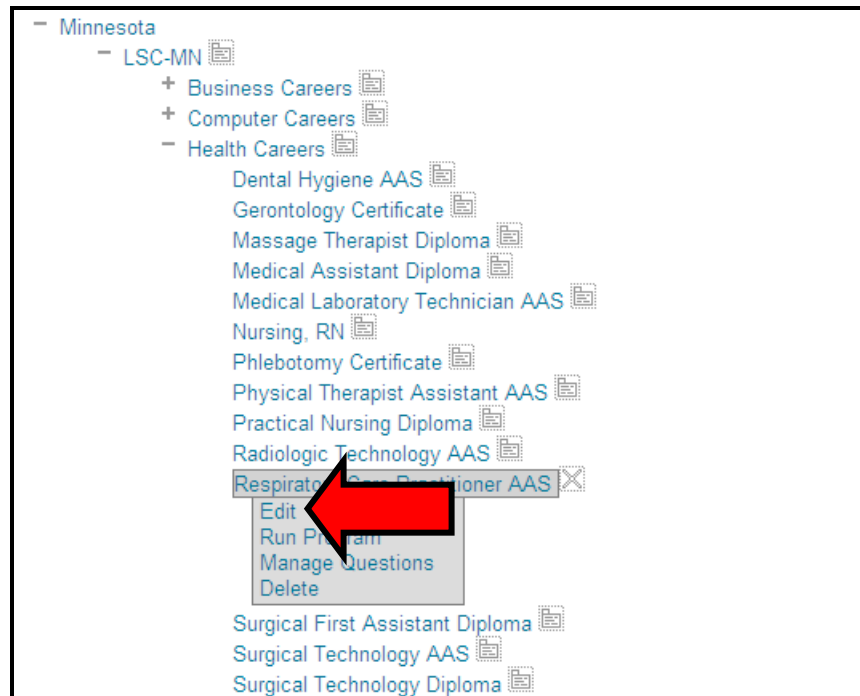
− Minnesota
− LSC-MN
+ Business Careers
+ Computer Careers
− Health Careers
Dental Hygiene AAS
Gerontology Certificate
Massage Therapist Diploma
Medical Assistant Diploma
Medical Laboratory Technician AAS
Nursing, RN
Phlebotomy Certificate
Physical Therapist Assistant AAS
Practical Nursing Diploma
Radiologic Technology AAS
Respirato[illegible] AAS
Edit
Run Pr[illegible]
Manage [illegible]uestions
Delete
Surgical First Assistant Diploma
Surgical Technology AAS
Surgical Technology Diploma